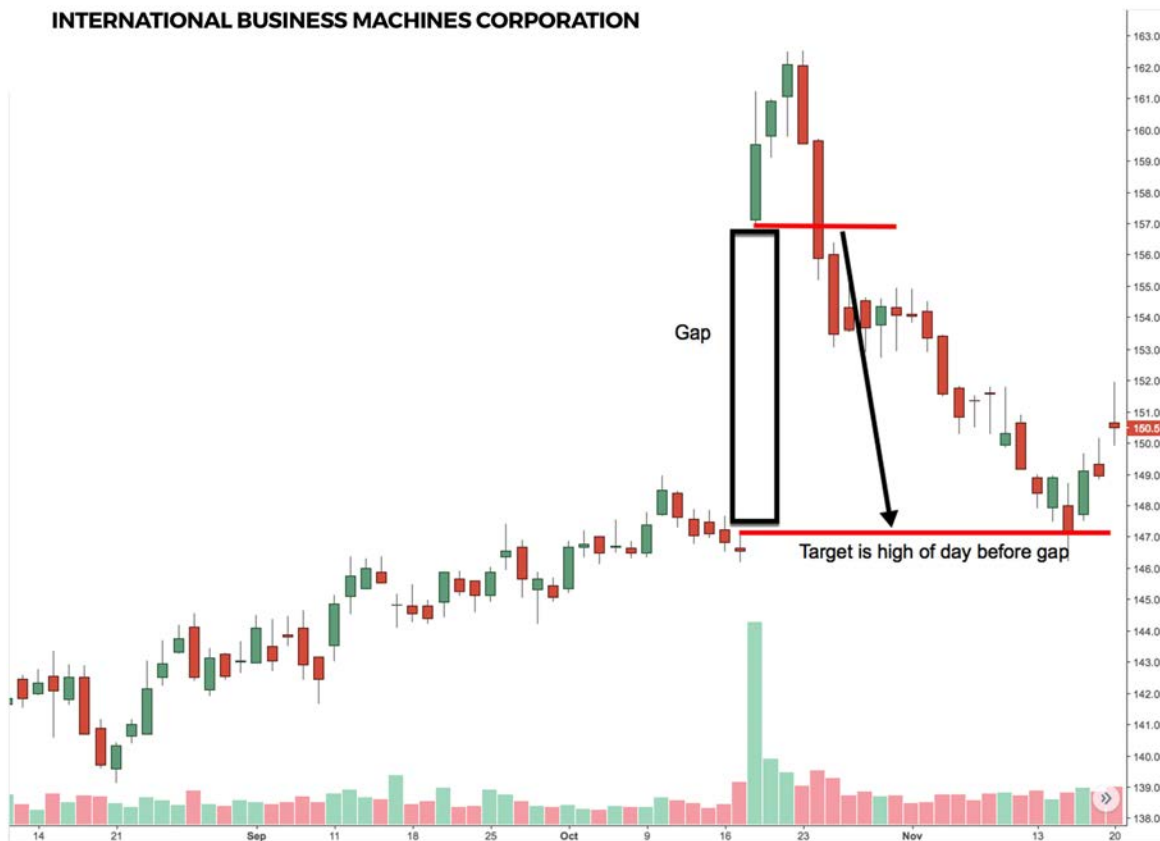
INTERNATIONAL BUSINESS MACHINES CORPORATION

Gap

Target is high of day before gap

163.0
162.0
161.0
160.0
159.0
158.0
157.0
156.0
155.0
154.0
153.0
152.0
151.0
150.5
150.0
149.0
148.0
147.0
146.0
145.0
144.0
143.0
142.0
141.0
140.0
139.0
138.0

14
21
Sep
11
18
25
Oct
9
16
23
Nov
13
20

»